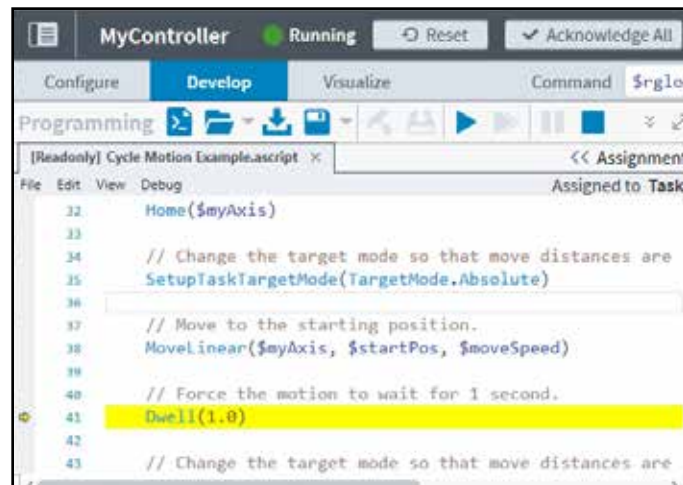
MyController Running Reset Acknowledge All

Configure Develop Visualize Command $rglo

Programming

[Readonly] Cycle Motion Example.ascript ×

<< Assignment

File Edit View Debug

Assigned to Task

32 Home($myAxis)
33
34 // Change the target mode so that move distances are
35 SetupTaskTargetMode(TargetMode.Absolute)
36
37 // Move to the starting position.
38 MoveLinear($myAxis, $startPos, $moveSpeed)
39
40 // Force the motion to wait for 1 second.
41 Dwell(1.0)
42
43 // Change the target mode so that move distances are